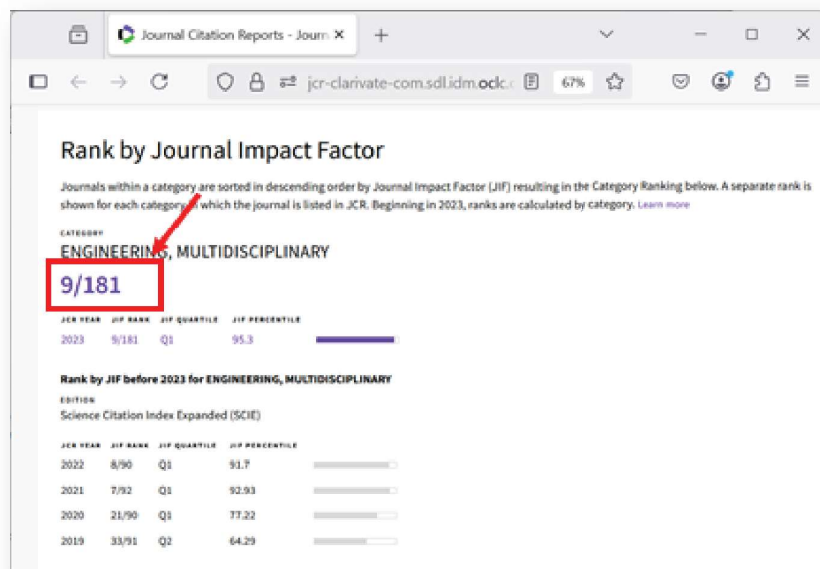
Journal Citation Reports - Journ ×

+

jcr-clarivate-com.sdl.idm.oclc.

67%

Rank by Journal Impact Factor

Journals within a category are sorted in descending order by Journal Impact Factor (JIF) resulting in the Category Ranking below. A separate rank is shown for each category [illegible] which the journal is listed in JCR. Beginning in 2023, ranks are calculated by category. Learn more

CATEGORY

ENGINEERING, MULTIDISCIPLINARY

9/181

| JCR YEAR | JIF RANK | JIF QUARTILE | JIF PERCENTILE |
|---|---|---|---|
| 2023 | 9/181 | Q1 | 95.3 |

Rank by JIF before 2023 for ENGINEERING, MULTIDISCIPLINARY

EDITION

Science Citation Index Expanded (SCIE)

| JCR YEAR | JIF RANK | JIF QUARTILE | JIF PERCENTILE |
|---|---|---|---|
| 2022 | 8/90 | Q1 | 91.7 |
| 2021 | 7/92 | Q1 | 92.93 |
| 2020 | 21/90 | Q1 | 77.22 |
| 2019 | 33/91 | Q2 | 64.29 |